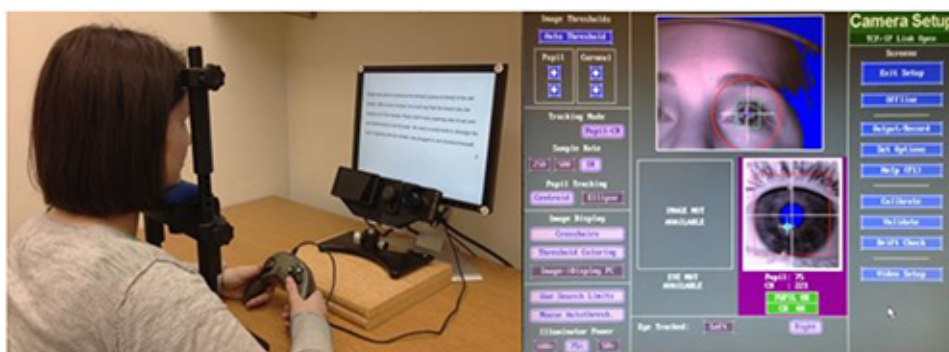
Image Thresholds
Auto Threshold
Pupil
Corneal
Tracking Mode
Pupil-CR
Sample Rate
250
500
1K
Pupil Tracking
Centroid
Ellipse
Image Display
Crosshairs
Threshold Coloring
Image→Display PC
Use Search Limits
Mouse Autothresh
Illuminator Power
100%
75%
50%
IMAGE NOT AVAILABLE
EYE NOT AVAILABLE
Eye Tracked:
Left
Right
Pupil: 75
CR : 223
PUPIL OK
CR OK
Camera Setup
TCP/IP Link Open
Screens
Exit Setup
Offline
Output/Record
Set Options
Help (F1)
Calibrate
Validate
Drift Check
Video Setup